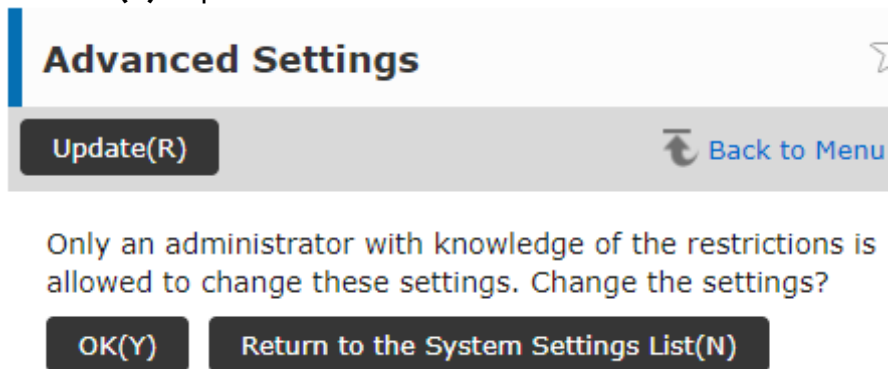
Advanced Settings

Update(R)

Back to Menu

Only an administrator with knowledge of the restrictions is allowed to change these settings. Change the settings?

OK(Y)

Return to the System Settings List(N)